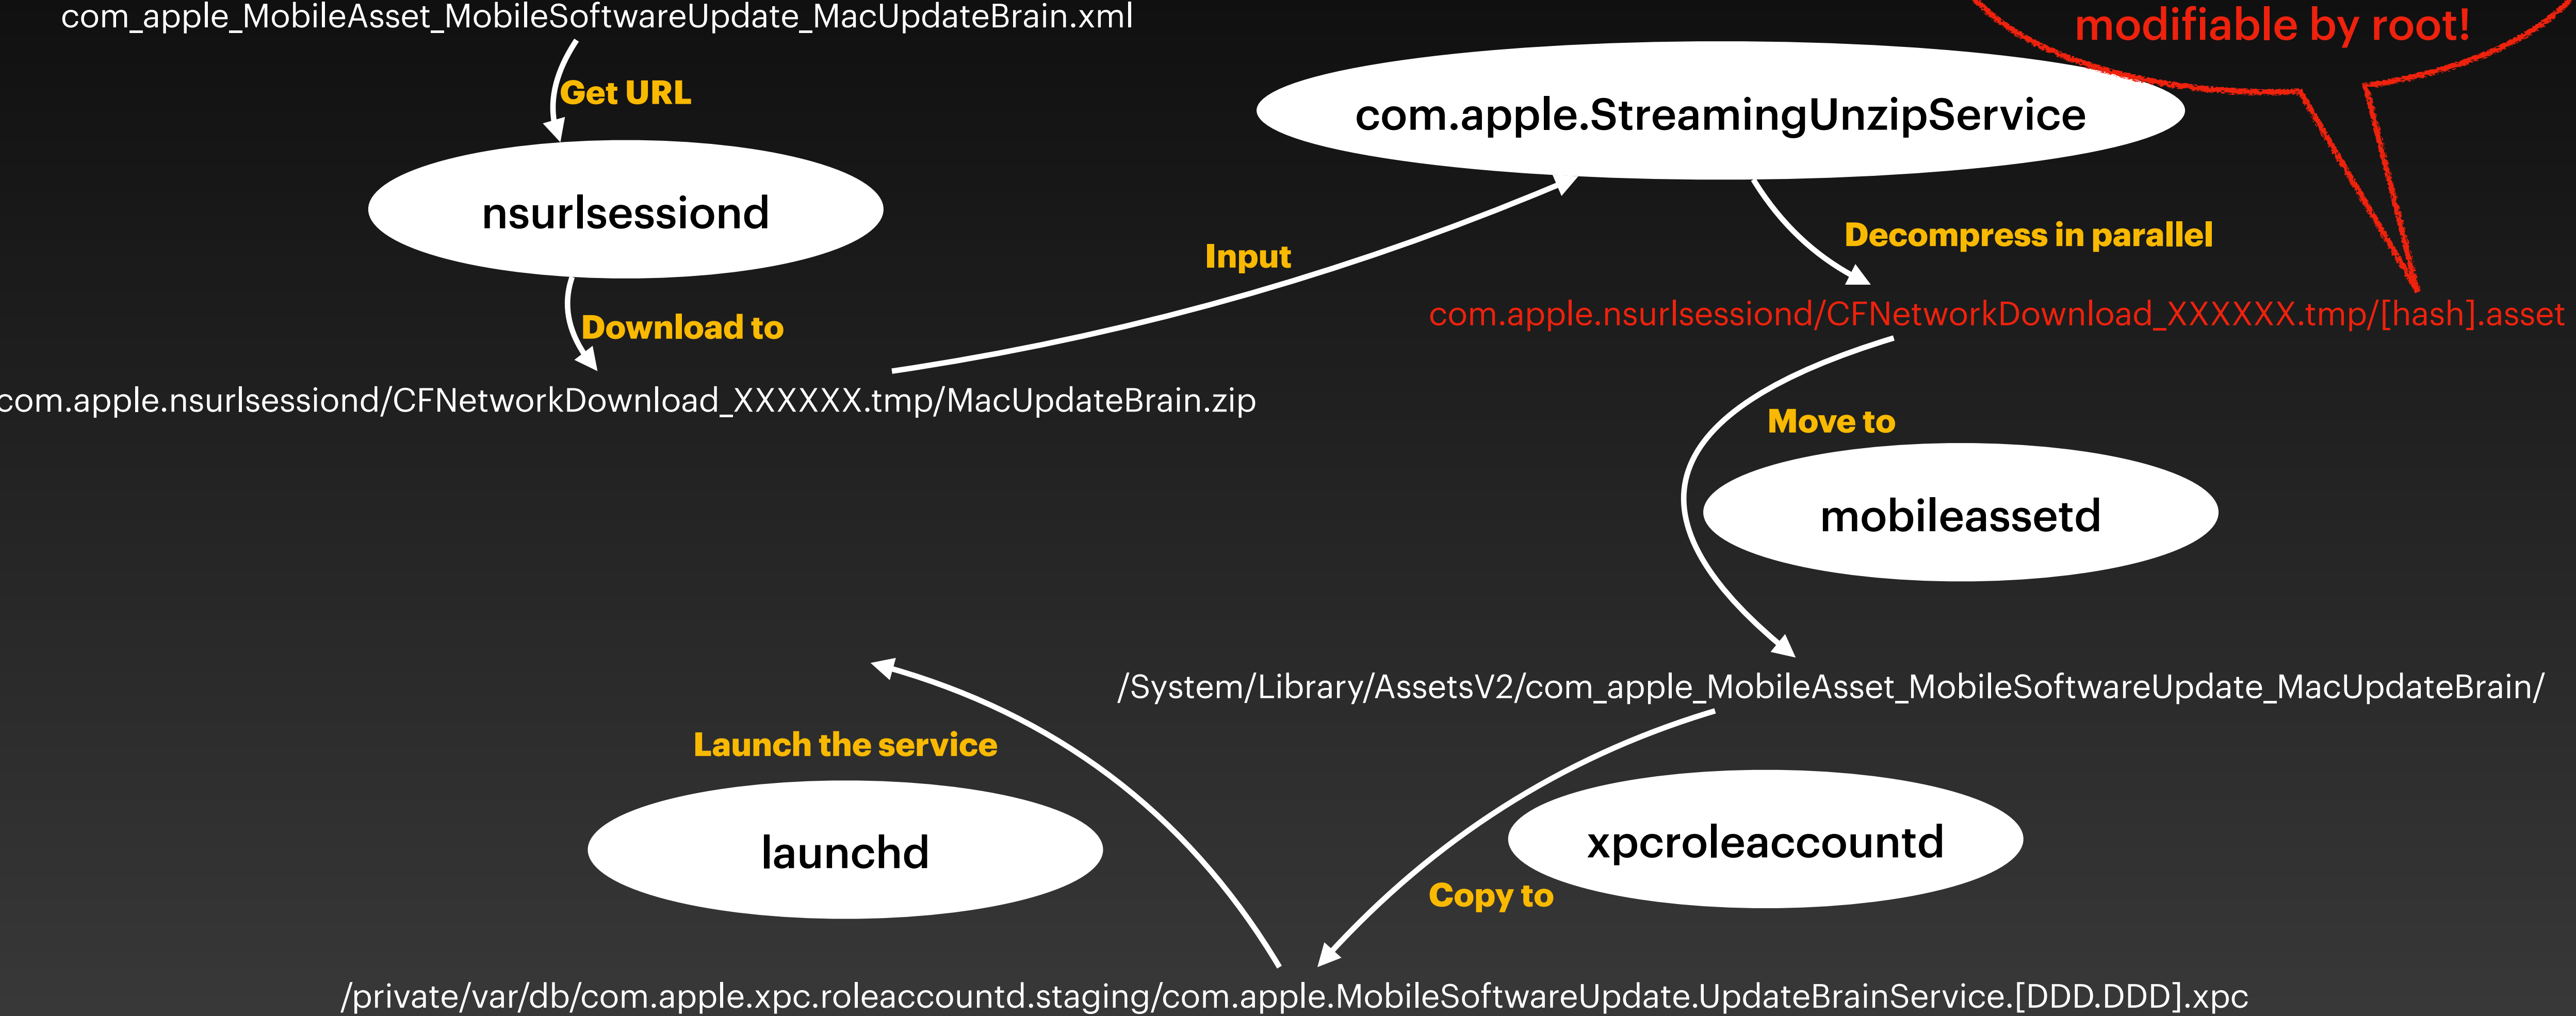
com_apple_MobileAsset_MobileSoftwareUpdate_MacUpdateBrain.xml

modifiable by root!

Get URL

com.apple.StreamingUnzipService

nsurlsessiond

Input

Decompress in parallel

com.apple.nsurlsessiond/CFNetworkDownload_XXXXXX.tmp/[hash].asset

Download to

com.apple.nsurlsessiond/CFNetworkDownload_XXXXXX.tmp/MacUpdateBrain.zip

Move to

mobileassetd

/System/Library/AssetsV2/com_apple_MobileAsset_MobileSoftwareUpdate_MacUpdateBrain/

Launch the service

launchd

xpcroleaccountd

Copy to

/private/var/db/com.apple.xpc.roleaccountd.staging/com.apple.MobileSoftwareUpdate.UpdateBrainService.[DDD.DDD].xpc